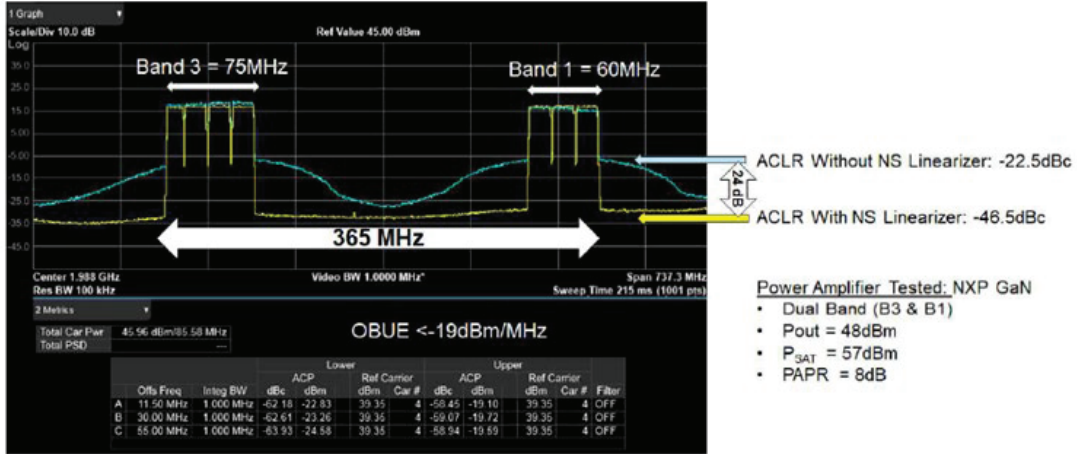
1 Graph
Scale/Div 10.0 dB
Ref Value 45.00 dBm
Log
35.0
25.0
15.0
5.00
-5.00
-15.0
-25.0
-35.0
-45.0

Band 3 = 75MHz

Band 1 = 60MHz

ACLR Without NS Linearizer: -22.5dBc

24 dB

ACLR With NS Linearizer: -46.5dBc

365 MHz

Center 1.988 GHz
Res BW 100 kHz
Video BW 1.0000 MHz*
Span 737.3 MHz
Sweep Time 215 ms (1001 pts)

2 Metrics

| Total Car Pwr | 45.96 dBm/85.58 MHz |
|---|---|
| Total PSD | --- |

OBUE <-19dBm/MHz

| | Offs Freq | Integ BW | Lower ACP dBc | Lower ACP dBm | Lower Ref Carrier dBm | Lower Ref Carrier Car # | Upper ACP dBc | Upper ACP dBm | Upper Ref Carrier dBm | Upper Ref Carrier Car # | Filter |
|---|---|---|---|---|---|---|---|---|---|---|---|
| A | 11.50 MHz | 1.000 MHz | -62.18 | -22.83 | 39.35 | 4 | -58.45 | -19.10 | 39.35 | 4 | OFF |
| B | 30.00 MHz | 1.000 MHz | -62.61 | -23.26 | 39.35 | 4 | -59.07 | -19.72 | 39.35 | 4 | OFF |
| C | 55.00 MHz | 1.000 MHz | -63.93 | -24.58 | 39.35 | 4 | -58.94 | -19.59 | 39.35 | 4 | OFF |

Power Amplifier Tested: NXP GaN
• Dual Band (B3 & B1)
• Pout = 48dBm
• $P_{SAT}$ = 57dBm
• PAPR = 8dB